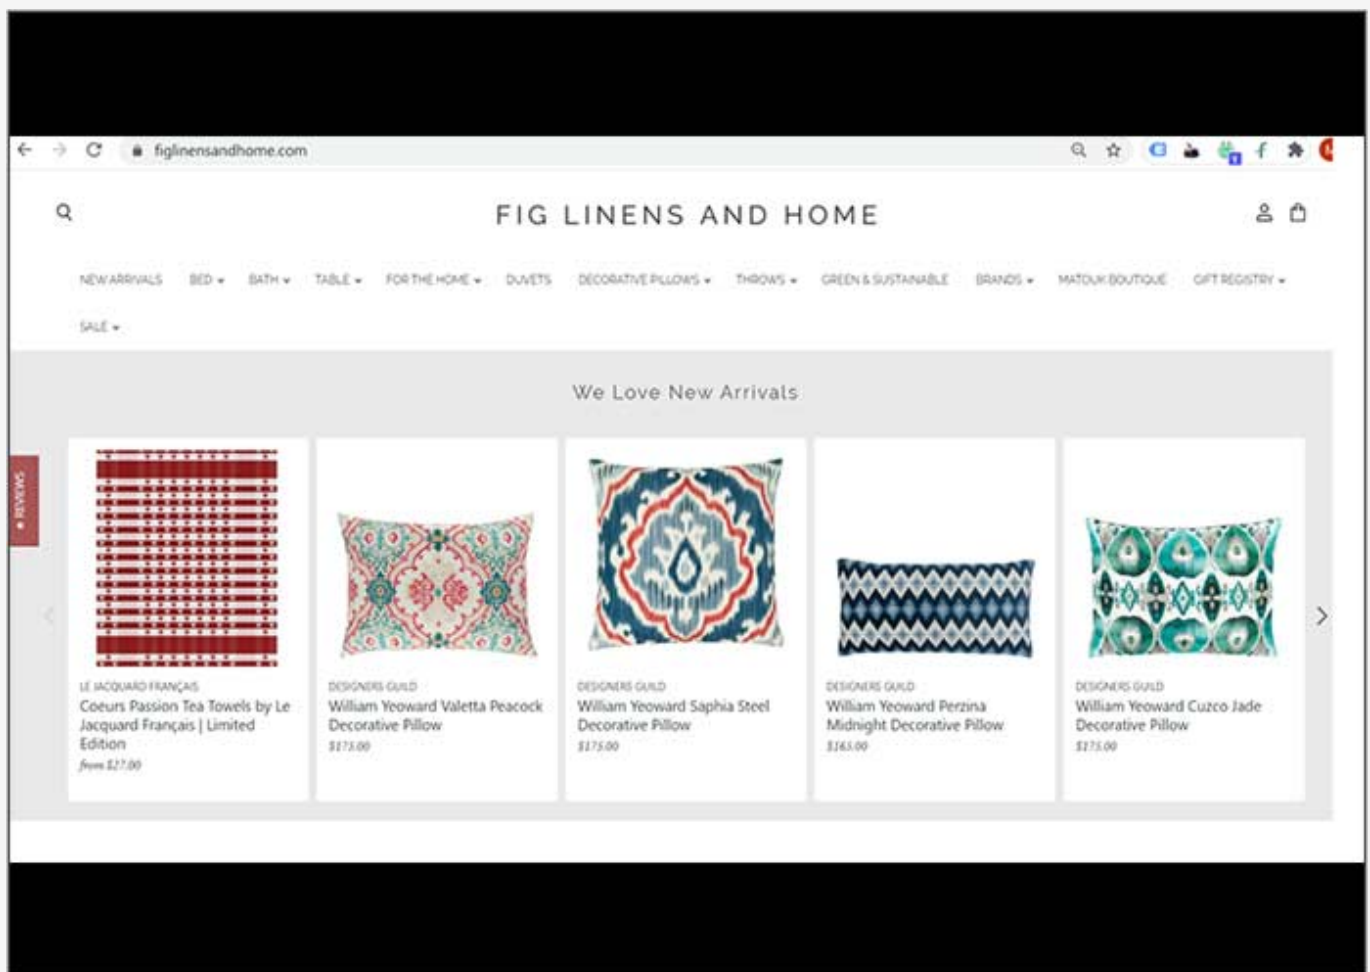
figlinensandhome.com

FIG LINENS AND HOME

NEW ARRIVALS BED BATH TABLE FOR THE HOME DUVETS DECORATIVE PILLOWS THROWS GREEN & SUSTAINABLE BRANDS MATOUK BOUTIQUE GIFT REGISTRY SALE

We Love New Arrivals

REVIEWS

LE JACQUARD FRANÇAIS
Coeurs Passion Tea Towels by Le Jacquard Français | Limited Edition
from $27.00

DESIGNERS GUILD
William Yeoward Valetta Peacock Decorative Pillow
$175.00

DESIGNERS GUILD
William Yeoward Saphia Steel Decorative Pillow
$175.00

DESIGNERS GUILD
William Yeoward Perzina Midnight Decorative Pillow
$165.00

DESIGNERS GUILD
William Yeoward Cuzco Jade Decorative Pillow
$175.00